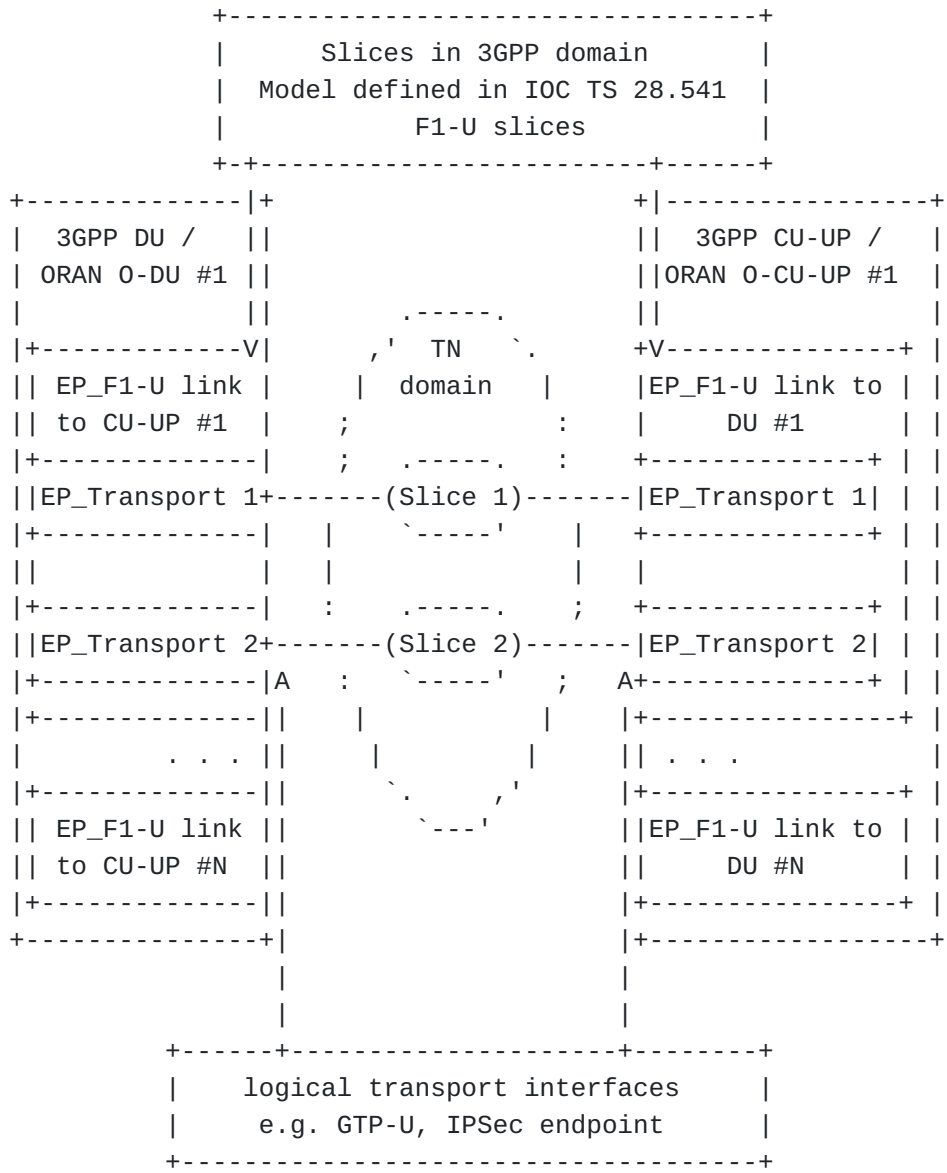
Slices in 3GPP domain
Model defined in IOC TS 28.541
F1-U slices

3GPP DU /
ORAN O-DU #1

EP_F1-U link
to CU-UP #1

EP_Transport 1

EP_Transport 2

. . .

EP_F1-U link
to CU-UP #N

TN
domain

(Slice 1)

(Slice 2)

3GPP CU-UP /
ORAN O-CU-UP #1

EP_F1-U link to
DU #1

EP_Transport 1

EP_Transport 2

. . .

EP_F1-U link to
DU #N

logical transport interfaces
e.g. GTP-U, IPSec endpoint